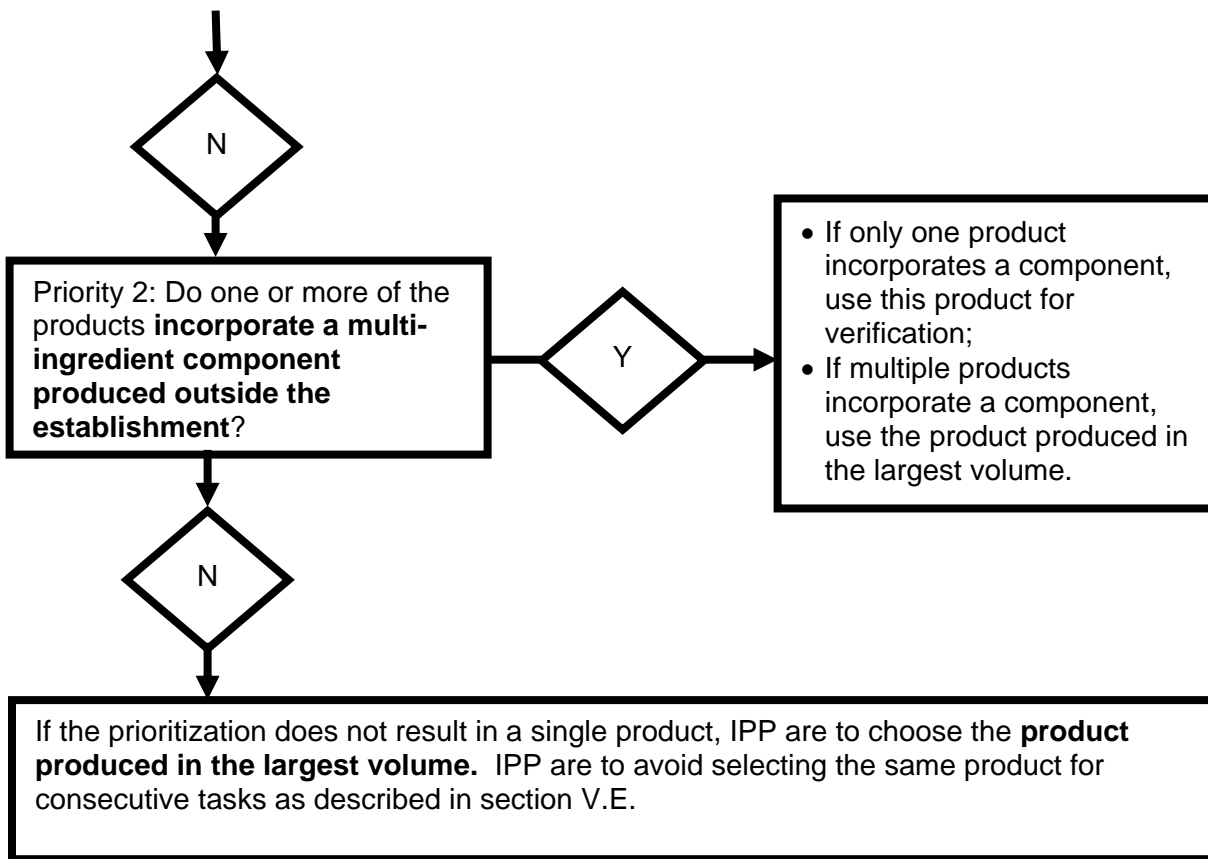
N

Priority 2: Do one or more of the products **incorporate a multi-ingredient component produced outside the establishment**?

Y

- If only one product incorporates a component, use this product for verification;
- If multiple products incorporate a component, use the product produced in the largest volume.

N

If the prioritization does not result in a single product, IPP are to choose the **product produced in the largest volume.** IPP are to avoid selecting the same product for consecutive tasks as described in section V.E.